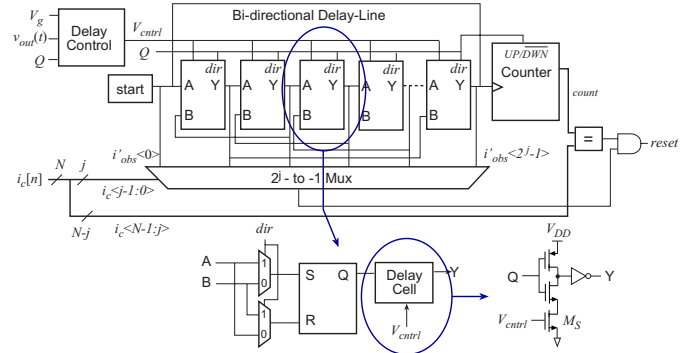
$V_g$
$v_{out}(t)$
$Q$
Delay Control
$V_{cntrl}$
$Q$
Bi-directional Delay-Line
start
A Y B dir
A Y B dir
A Y B dir
A Y B dir
A Y B dir
$UP/\overline{DWN}$
Counter
count
=
reset
$i_c[n]$
$N$
$j$
$i'_{obs}<0>$
$i_c<j-1:0>$
$N-j$
$i_c<N-1:j>$
$2^j$ - to -1 Mux
$i'_{obs}<2^j-1>$
dir
A
B
1
0
1
0
S Q
R
Delay Cell
$V_{cntrl}$
Y
$V_{DD}$
Q
Y
$V_{cntrl}$
$M_S$